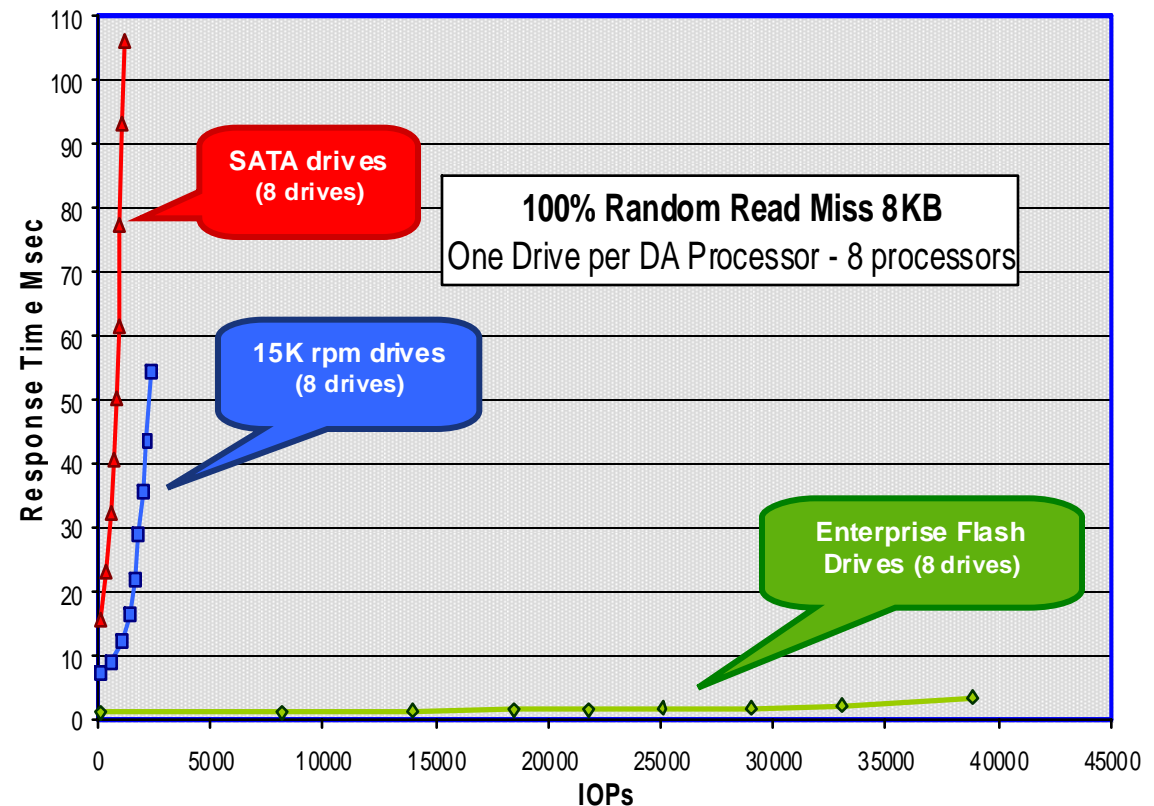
100% Random Read Miss 8KB
One Drive per DA Processor - 8 processors

SATA drives
(8 drives)

15K rpm drives
(8 drives)

Enterprise Flash Drives (8 drives)

Response Time Msec

110
100
90
80
70
60
50
40
30
20
10
0

0 5000 10000 15000 20000 25000 30000 35000 40000 45000

IOPs